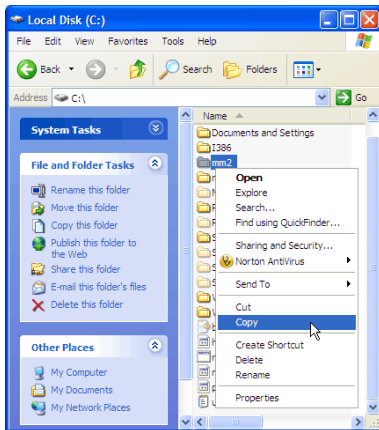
Local Disk (C:)

File Edit View Favorites Tools Help

Back Search Folders

Address C:\ Go

System Tasks

File and Folder Tasks

Rename this folder
Move this folder
Copy this folder
Publish this folder to the Web
Share this folder
E-mail this folder's files
Delete this folder

Other Places

My Computer
My Documents
My Network Places

Name

Documents and Settings
I386
mm2

Open
Explore
Search...
Find using QuickFinder...
Sharing and Security...
Norton AntiVirus
Send To
Cut
Copy
Create Shortcut
Delete
Rename
Properties